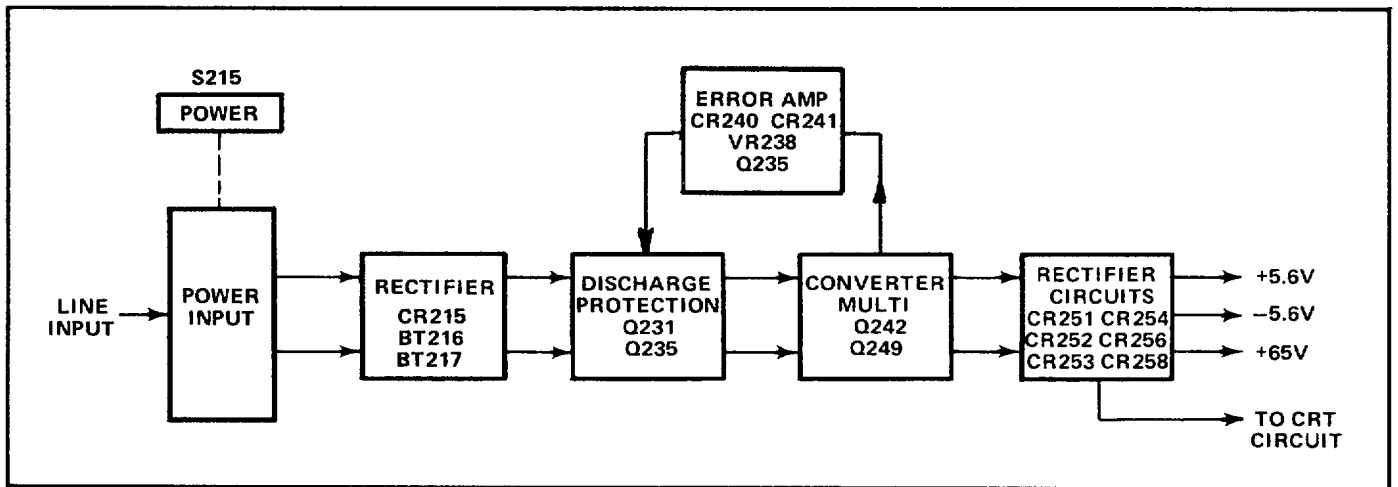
S215
POWER

ERROR AMP
CR240 CR241
VR238
Q235

LINE INPUT

POWER INPUT

RECTIFIER
CR215
BT216
BT217

DISCHARGE PROTECTION
Q231
Q235

CONVERTER MULTI
Q242
Q249

RECTIFIER CIRCUITS
CR251 CR254
CR252 CR256
CR253 CR258

+5.6V
–5.6V
+65V

TO CRT CIRCUIT